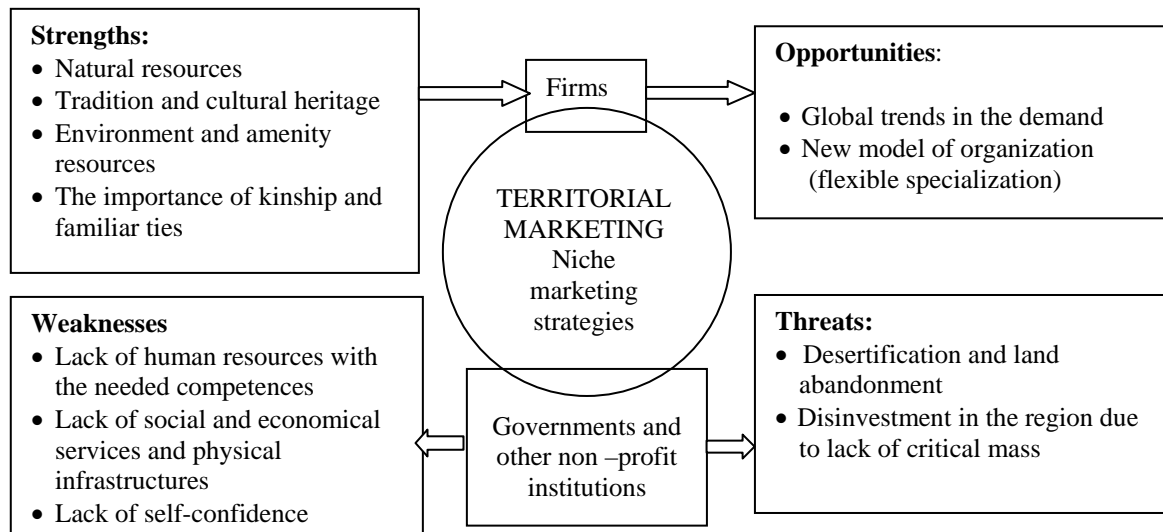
**Strengths:**
- Natural resources
- Tradition and cultural heritage
- Environment and amenity resources
- The importance of kinship and familiar ties

Firms

**Opportunities**:
- Global trends in the demand
- New model of organization (flexible specialization)

TERRITORIAL MARKETING
Niche marketing strategies

**Weaknesses**
- Lack of human resources with the needed competences
- Lack of social and economical services and physical infrastructures
- Lack of self-confidence

Governments and other non –profit institutions

**Threats:**
- Desertification and land abandonment
- Disinvestment in the region due to lack of critical mass